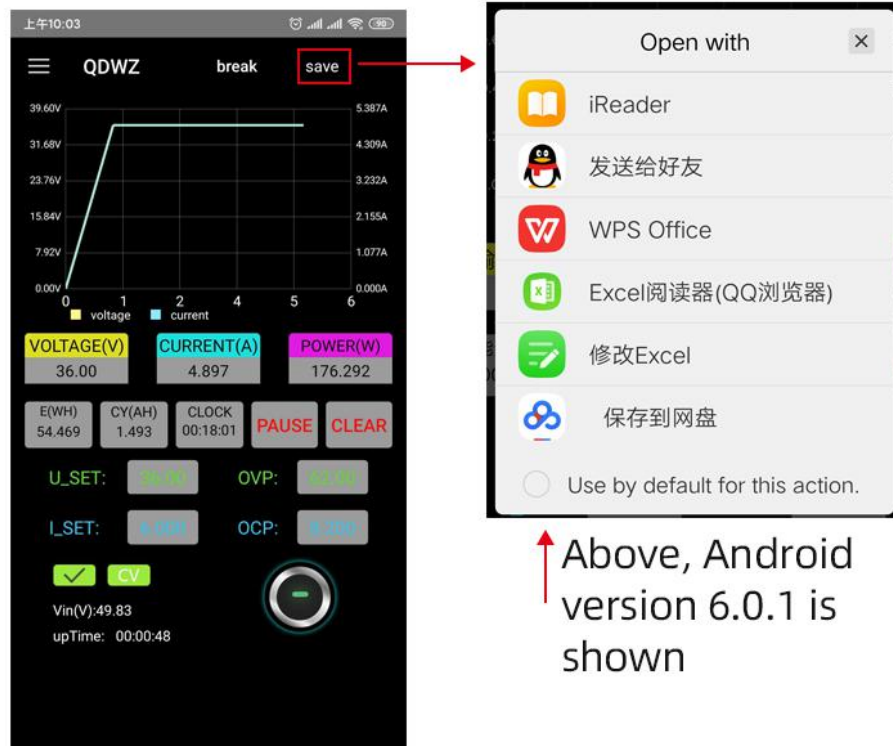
上午10:03

QDWZ break save

39.60V
31.68V
23.76V
15.84V
7.92V
0.00V

5.387A
4.309A
3.232A
2.155A
1.077A
0.000A

0 1 2 3 4 5 6

voltage current

VOLTAGE(V)
36.00

CURRENT(A)
4.897

POWER(W)
176.292

E(WH)
54.469

CY(AH)
1.493

CLOCK
00:18:01

PAUSE

CLEAR

U_SET: 36.00

OVP: 62.00

I_SET: 5.000

OCP: 5.200

CV

Vin(V):49.83
upTime: 00:00:48

Open with

iReader

发送给好友

WPS Office

Excel阅读器(QQ浏览器)

修改Excel

保存到网盘

Use by default for this action.

Above, Android version 6.0.1 is shown